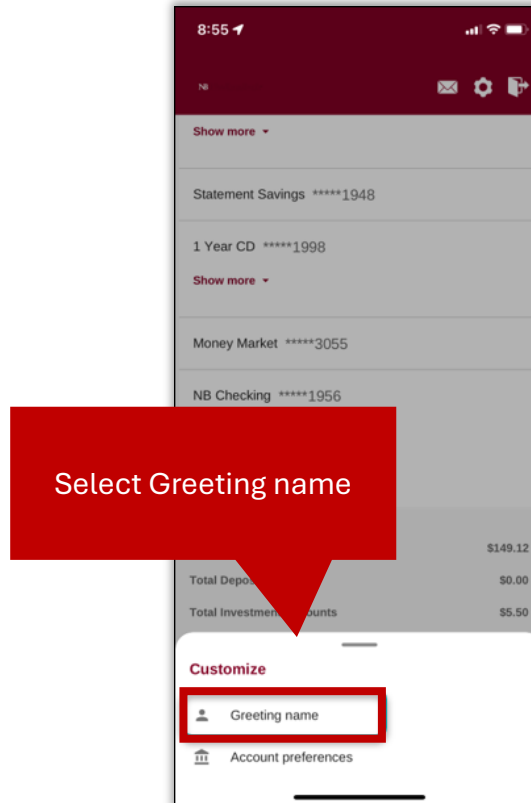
8:55

NB

Show more

Statement Savings *****1948

1 Year CD *****1998

Show more

Money Market *****3055

NB Checking *****1956

Select Greeting name

$149.12

Total Depos

$0.00

Total Investmen

ounts

$5.50

Customize

Greeting name

Account preferences